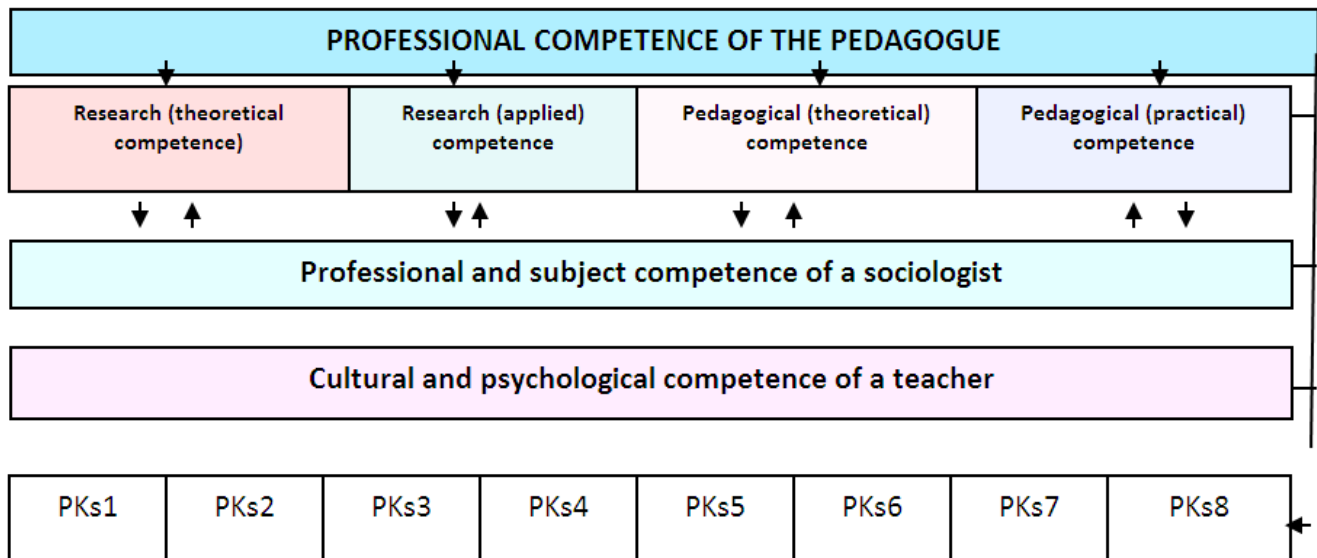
PROFESSIONAL COMPETENCE OF THE PEDAGOGUE

Research (theoretical competence)

Research (applied) competence

Pedagogical (theoretical) competence

Pedagogical (practical) competence

Professional and subject competence of a sociologist

Cultural and psychological competence of a teacher

| PKs1 | PKs2 | PKs3 | PKs4 | PKs5 | PKs6 | PKs7 | PKs8 |
|---|---|---|---|---|---|---|---|